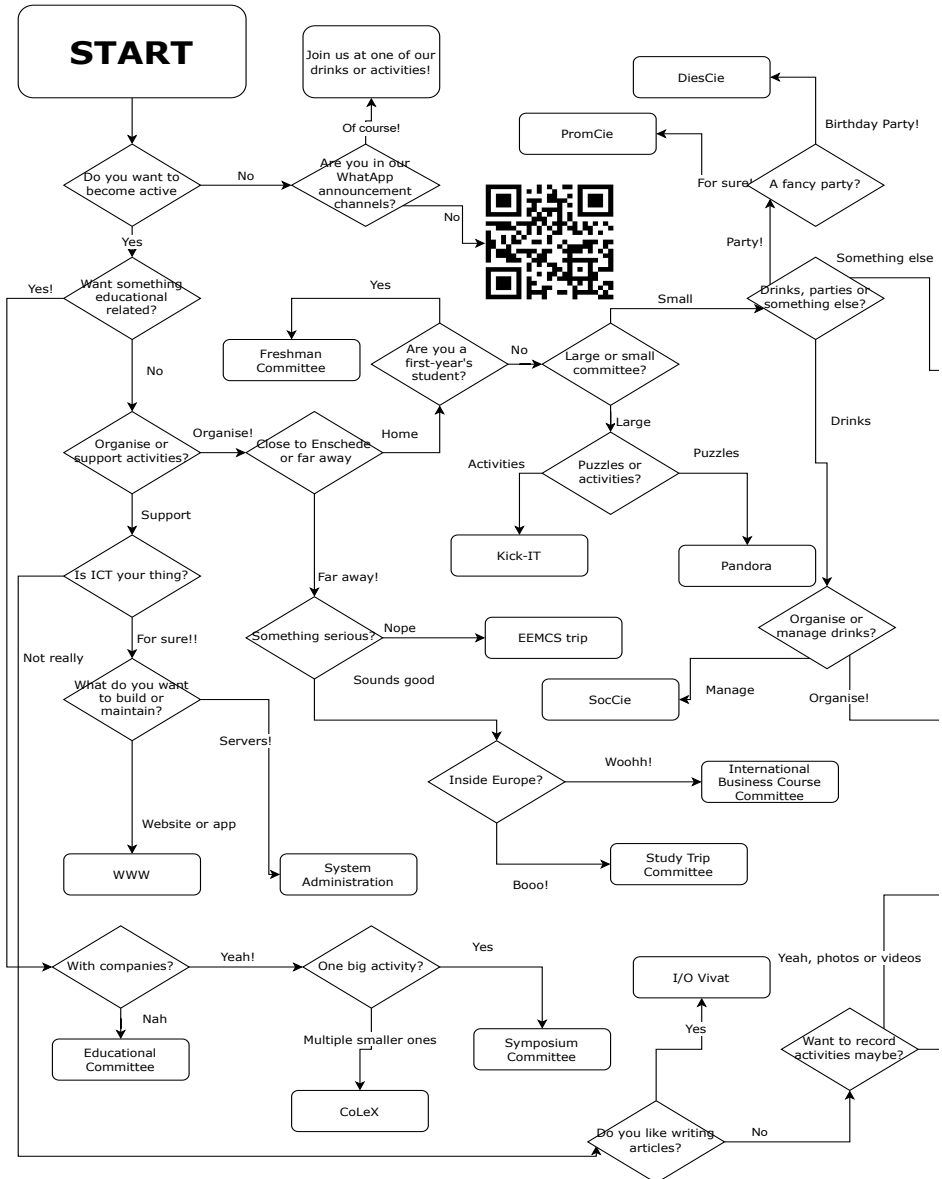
START

Do you want to become active

No

Are you in our WhatsApp announcement channels?

Of course!

Join us at one of our drinks or activities!

No

Yes

Want something educational related?

Yes!

No

Organise or support activities?

Organise!

Close to Enschede or far away

Home

Are you a first-year's student?

Yes

Freshman Committee

No

Large or small committee?

Small

Large

Puzzles or activities?

Activities

Puzzles

Kick-IT

Pandora

Drinks, parties or something else?

Something else

Party!

A fancy party?

For sure!

PromCie

Birthday Party!

DiesCie

Drinks

Organise or manage drinks?

Manage

SocCie

Organise!

Support

Is ICT your thing?

Not really

For sure!!

What do you want to build or maintain?

Servers!

Website or app

WWW

System Administration

Far away!

Something serious?

Nope

EEMCS trip

Sounds good

Inside Europe?

Woohh!

International Business Course Committee

Booo!

Study Trip Committee

With companies?

Yeah!

One big activity?

Yes

Symposium Committee

Multiple smaller ones

CoLeX

Nah

Educational Committee

Do you like writing articles?

Yes

I/O Vivat

No

Want to record activities maybe?

Yeah, photos or videos